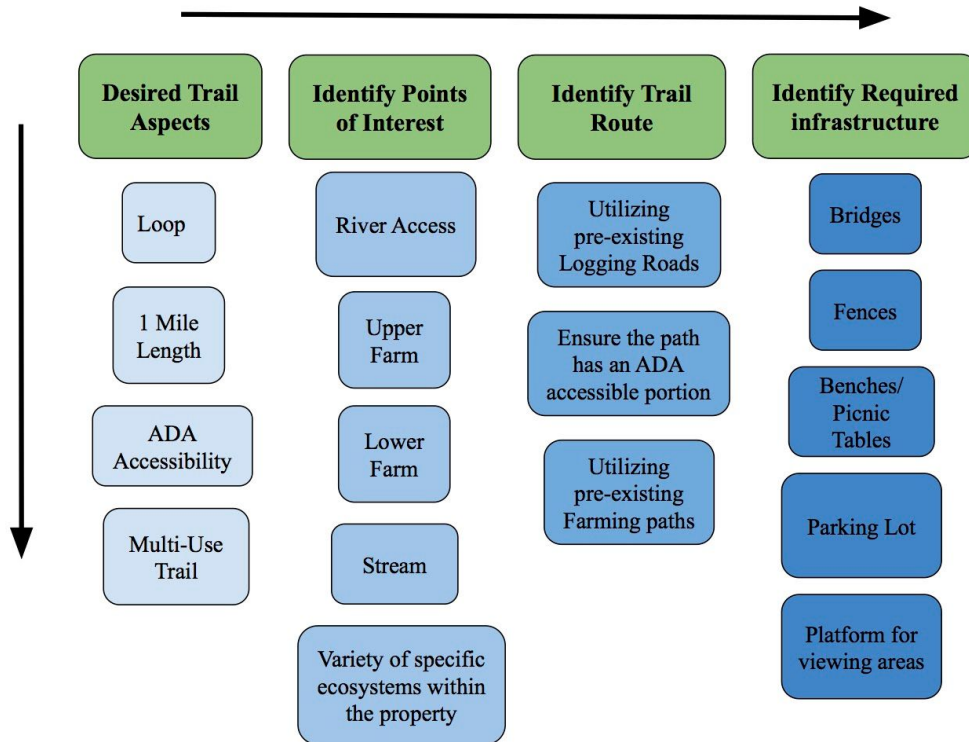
Desired Trail Aspects

Loop

1 Mile Length

ADA Accessibility

Multi-Use Trail

Identify Points of Interest

River Access

Upper Farm

Lower Farm

Stream

Variety of specific ecosystems within the property

Identify Trail Route

Utilizing pre-existing Logging Roads

Ensure the path has an ADA accessible portion

Utilizing pre-existing Farming paths

Identify Required infrastructure

Bridges

Fences

Benches/ Picnic Tables

Parking Lot

Platform for viewing areas